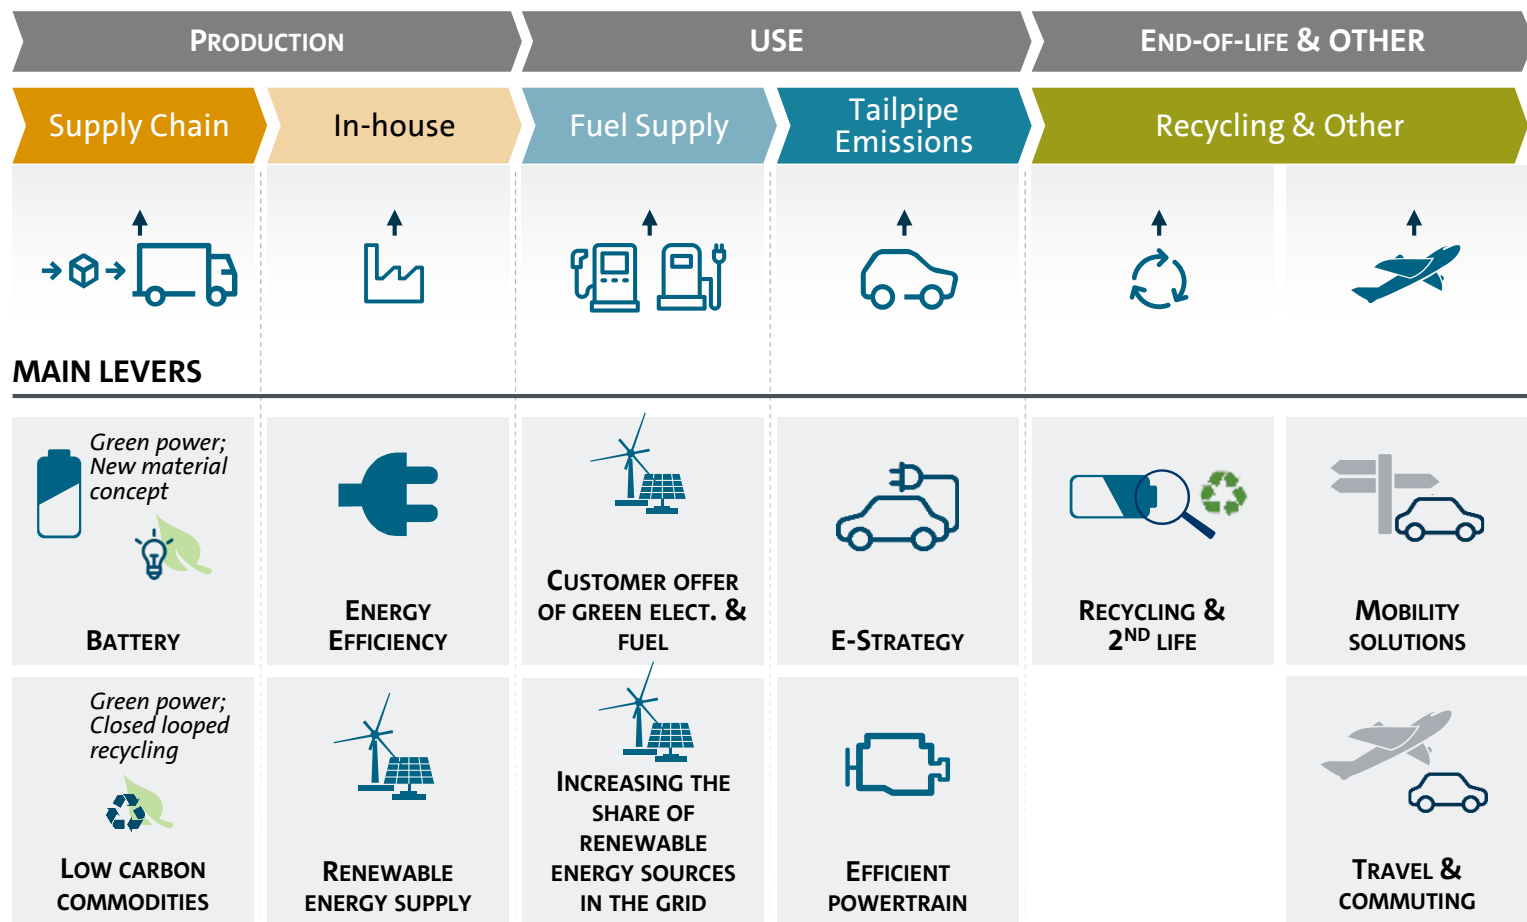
PRODUCTION | USE | END-OF-LIFE & OTHER

Supply Chain | In-house | Fuel Supply | Tailpipe Emissions | Recycling & Other

MAIN LEVERS

Green power; New material concept

BATTERY

ENERGY EFFICIENCY

CUSTOMER OFFER OF GREEN ELECT. & FUEL

E-STRATEGY

RECYCLING & 2$^{ND}$ LIFE

MOBILITY SOLUTIONS

Green power; Closed looped recycling

LOW CARBON COMMODITIES

RENEWABLE ENERGY SUPPLY

INCREASING THE SHARE OF RENEWABLE ENERGY SOURCES IN THE GRID

EFFICIENT POWERTRAIN

TRAVEL & COMMUTING